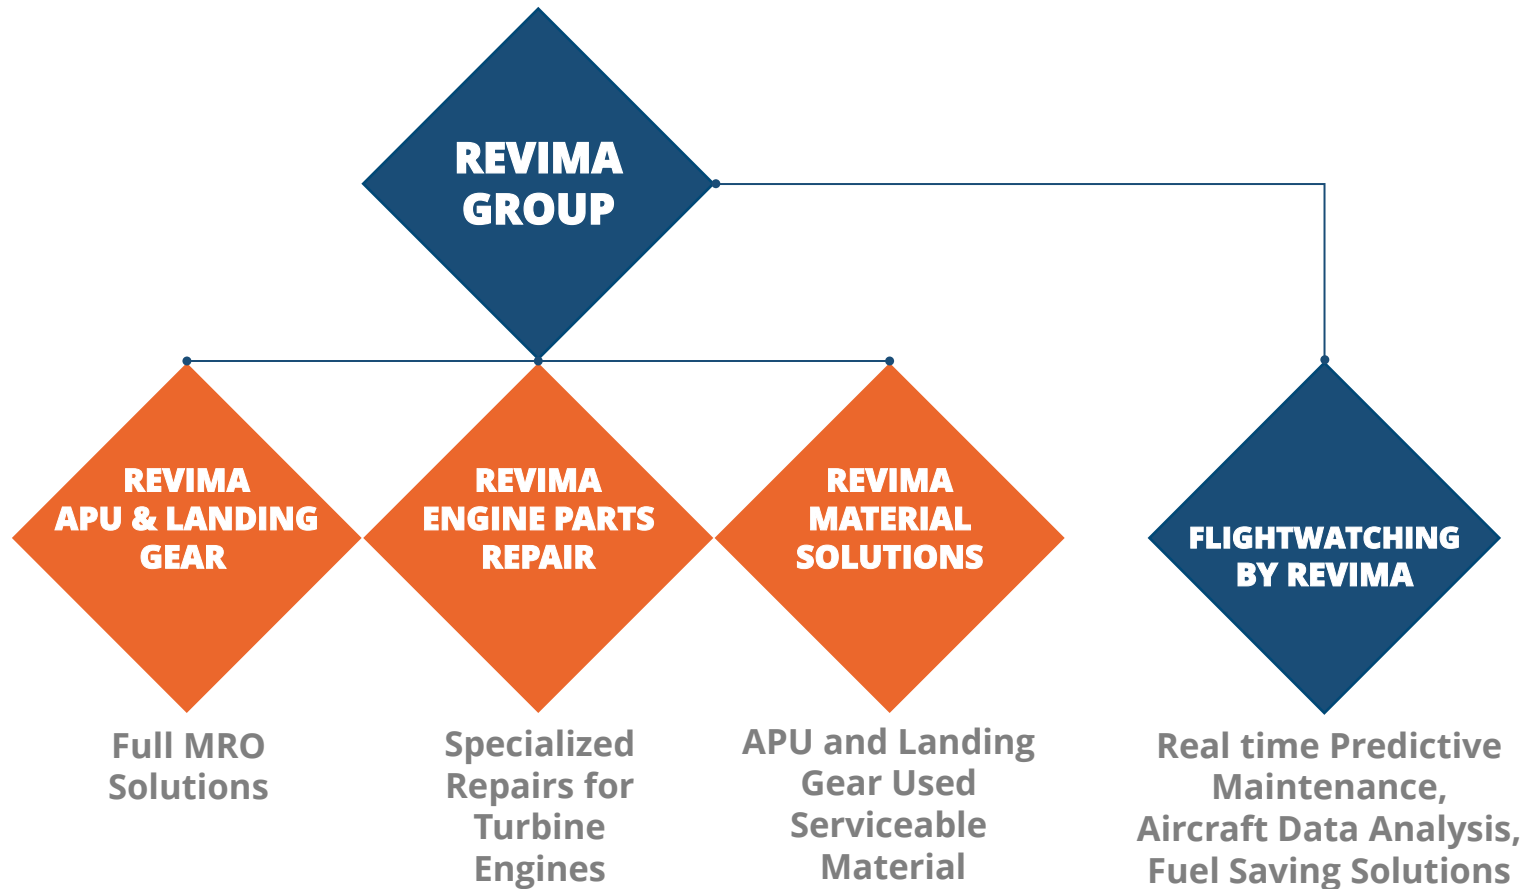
REVIMA GROUP

REVIMA APU & LANDING GEAR

Full MRO Solutions

REVIMA ENGINE PARTS REPAIR

Specialized Repairs for Turbine Engines

REVIMA MATERIAL SOLUTIONS

APU and Landing Gear Used Serviceable Material

FLIGHTWATCHING BY REVIMA

Real time Predictive Maintenance, Aircraft Data Analysis, Fuel Saving Solutions